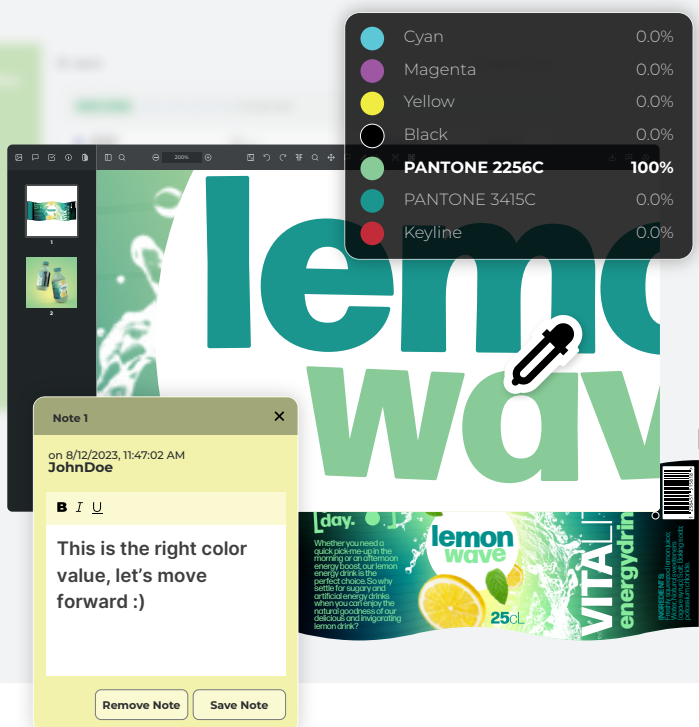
Cyan 0.0%
Magenta 0.0%
Yellow 0.0%
Black 0.0%
PANTONE 2256C 100%
PANTONE 3415C 0.0%
Keyline 0.0%

200%

1

2

lemon
wave

Note 1

on 8/12/2023, 11:47:02 AM
JohnDoe

B I U

This is the right color value, let's move forward :)

Remove Note
Save Note

day.

Whether you need a quick pick-me-up in the morning or an afternoon energy boost, our lemon energy drink is the perfect choice. So why settle for sugary and artificial energy drinks when you can enjoy the natural goodness of our delicious and invigorating lemon drink?

lemon
wave

25cL

VITA
energydrin